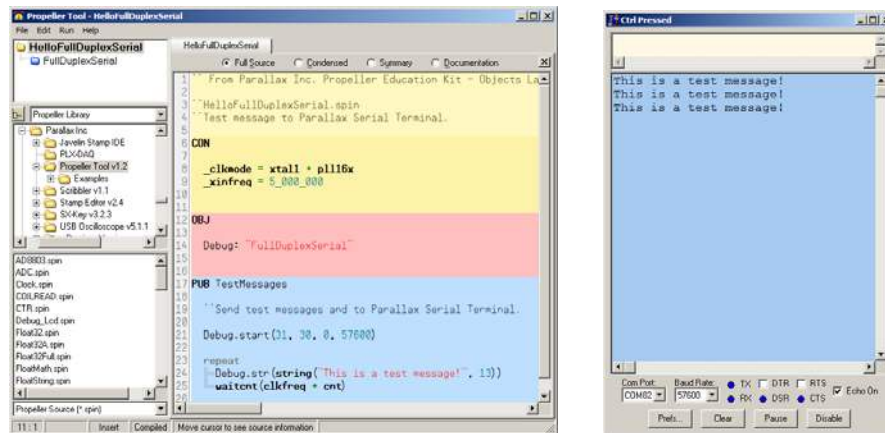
Propeller Tool - HelloFullDuplexSerial

File Edit Run Help

HelloFullDuplexSerial
FullDuplexSerial

Propeller Library

Parallax Inc
Javelin Stamp IDE
PLX-DAQ
Propeller Tool v1.2
Examples
Scribbler v1.1
Stamp Editor v2.4
SX-Key v3.2.3
USB Oscilloscope v5.1.1

AD8803.spin
ADC.spin
Clock.spin
COILREAD.spin
CTR.spin
Debug_Lcd.spin
Float32.spin
Float32A.spin
Float32Full.spin
FloatMath.spin
FloatString.spin

Propeller Source (*.spin)

HelloFullDuplexSerial

Full Source Condensed Summary Documentation

1 ''From Parallax Inc. Propeller Education Kit - Objects La
2
3 ''HelloFullDuplexSerial.spin
4 ''Test message to Parallax Serial Terminal.
5
6 CON
7
8 _clkmode = xtal1 + pll16x
9 _xinfreq = 5_000_000
10
11
12 OBJ
13
14 Debug: "FullDuplexSerial"
15
16
17 PUB TestMessages
18
19 ''Send test messages and to Parallax Serial Terminal.
20
21 Debug.start(31, 30, 0, 57600)
22
23 repeat
24 Debug.str(string("This is a test message!", 13))
25 waitcnt(clkfreq + cnt)

11:1 Insert Compiled Move cursor to see source information

Ctrl Pressed

This is a test message!
This is a test message!
This is a test message!

Com Port: COM82 Baud Rate: 57600 TX DTR RTS RX DSR CTS Echo On

Prefs... Clear Pause Disable